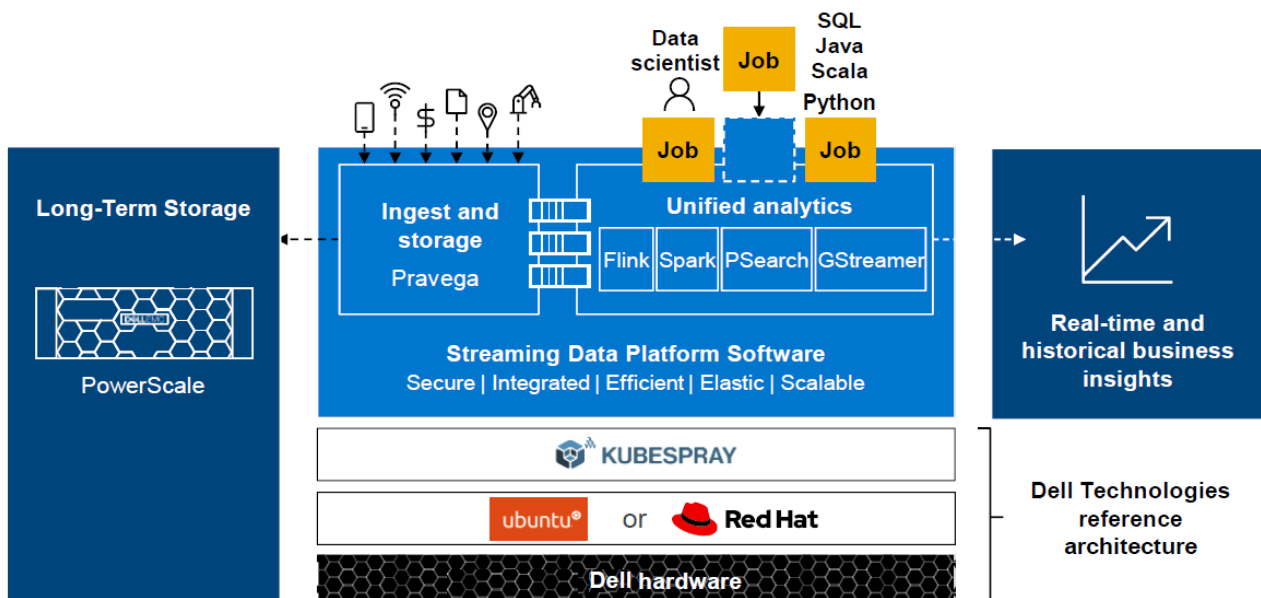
Data scientist

Job

SQL
Java
Scala
Python

Job

Job

Long-Term Storage

PowerScale

Ingest and storage

Pravega

Unified analytics

Flink

Spark

PSearch

GStreamer

Streaming Data Platform Software

Secure | Integrated | Efficient | Elastic | Scalable

Real-time and historical business insights

KUBESPRAY

ubuntu® or Red Hat

Dell hardware

Dell Technologies reference architecture